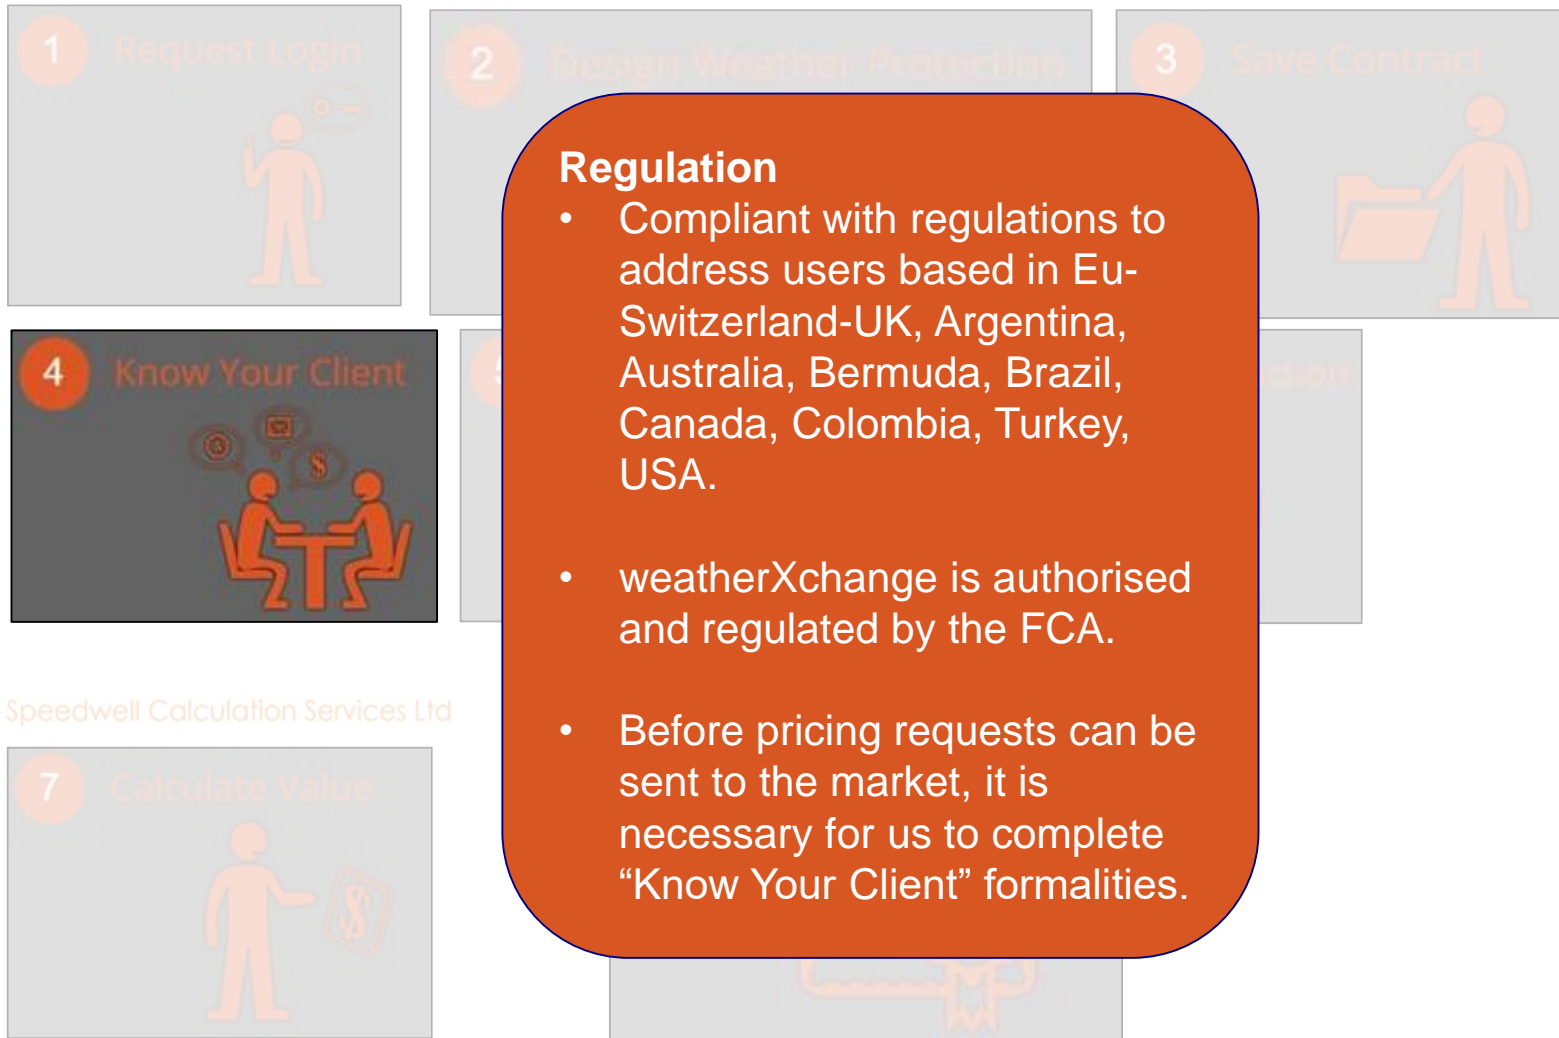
1 Request Login

2 Design Weather Protection

3 Save Contract

4 Know Your Client

Speedwell Calculation Services Ltd

7 Calculate Value

Regulation

- Compliant with regulations to address users based in Eu-Switzerland-UK, Argentina, Australia, Bermuda, Brazil, Canada, Colombia, Turkey, USA.

- weatherXchange is authorised and regulated by the FCA.

- Before pricing requests can be sent to the market, it is necessary for us to complete “Know Your Client” formalities.